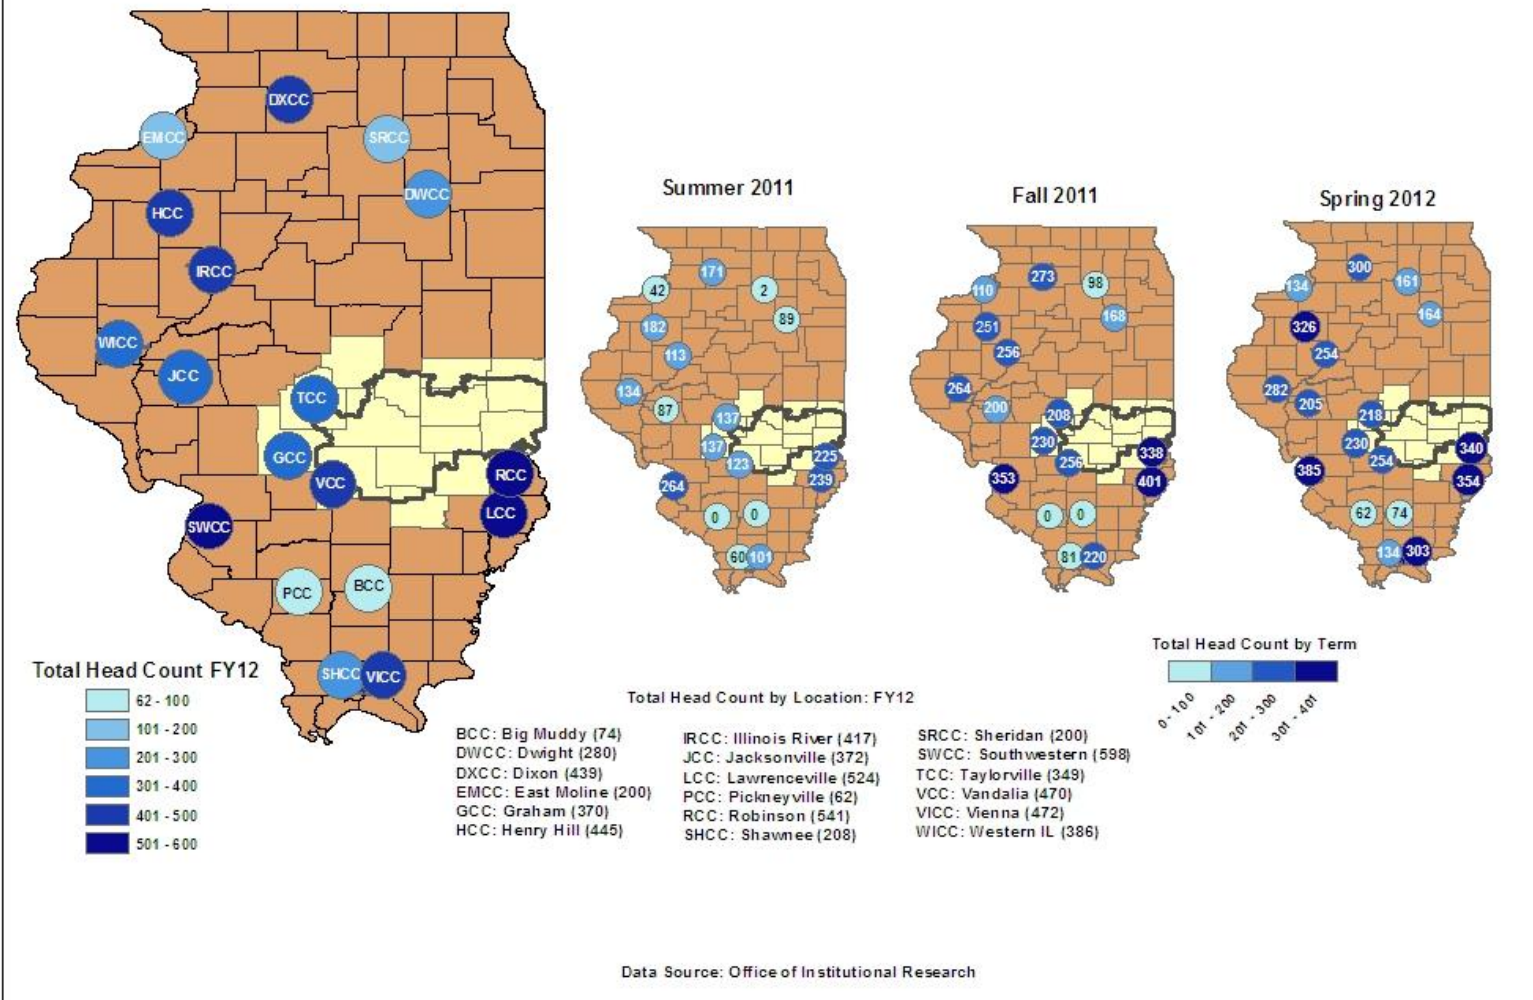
DXCC
EMCC
SRCC
DWCC
HCC
IRCC
WICC
JCC
TCC
GCC
VCC
RCC
LCC
SWCC
PCC
BCC
SHCC
VICC

Summer 2011

42 171 2 89 182 113 134 87 137 137 123 225 239 264 0 0 60 101

Fall 2011

110 273 98 168 251 256 264 200 208 230 256 338 401 353 0 0 81 220

Spring 2012

134 300 161 164 326 254 282 205 218 230 254 340 354 385 62 74 134 303

Total Head Count FY12

62 - 100
101 - 200
201 - 300
301 - 400
401 - 500
501 - 600

Total Head Count by Location: FY12

BCC: Big Muddy (74)
DWCC: Dwight (280)
DXCC: Dixon (439)
EMCC: East Moline (200)
GCC: Graham (370)
HCC: Henry Hill (445)

IRCC: Illinois River (417)
JCC: Jacksonville (372)
LCC: Lawrenceville (524)
PCC: Pickneyville (62)
RCC: Robinson (541)
SHCC: Shawnee (208)

SRCC: Sheridan (200)
SWCC: Southwestern (598)
TCC: Taylorville (349)
VCC: Vandalia (470)
VICC: Vienna (472)
WICC: Western IL (386)

Total Head Count by Term

0 - 100
101 - 200
201 - 300
301 - 401

Data Source: Office of Institutional Research